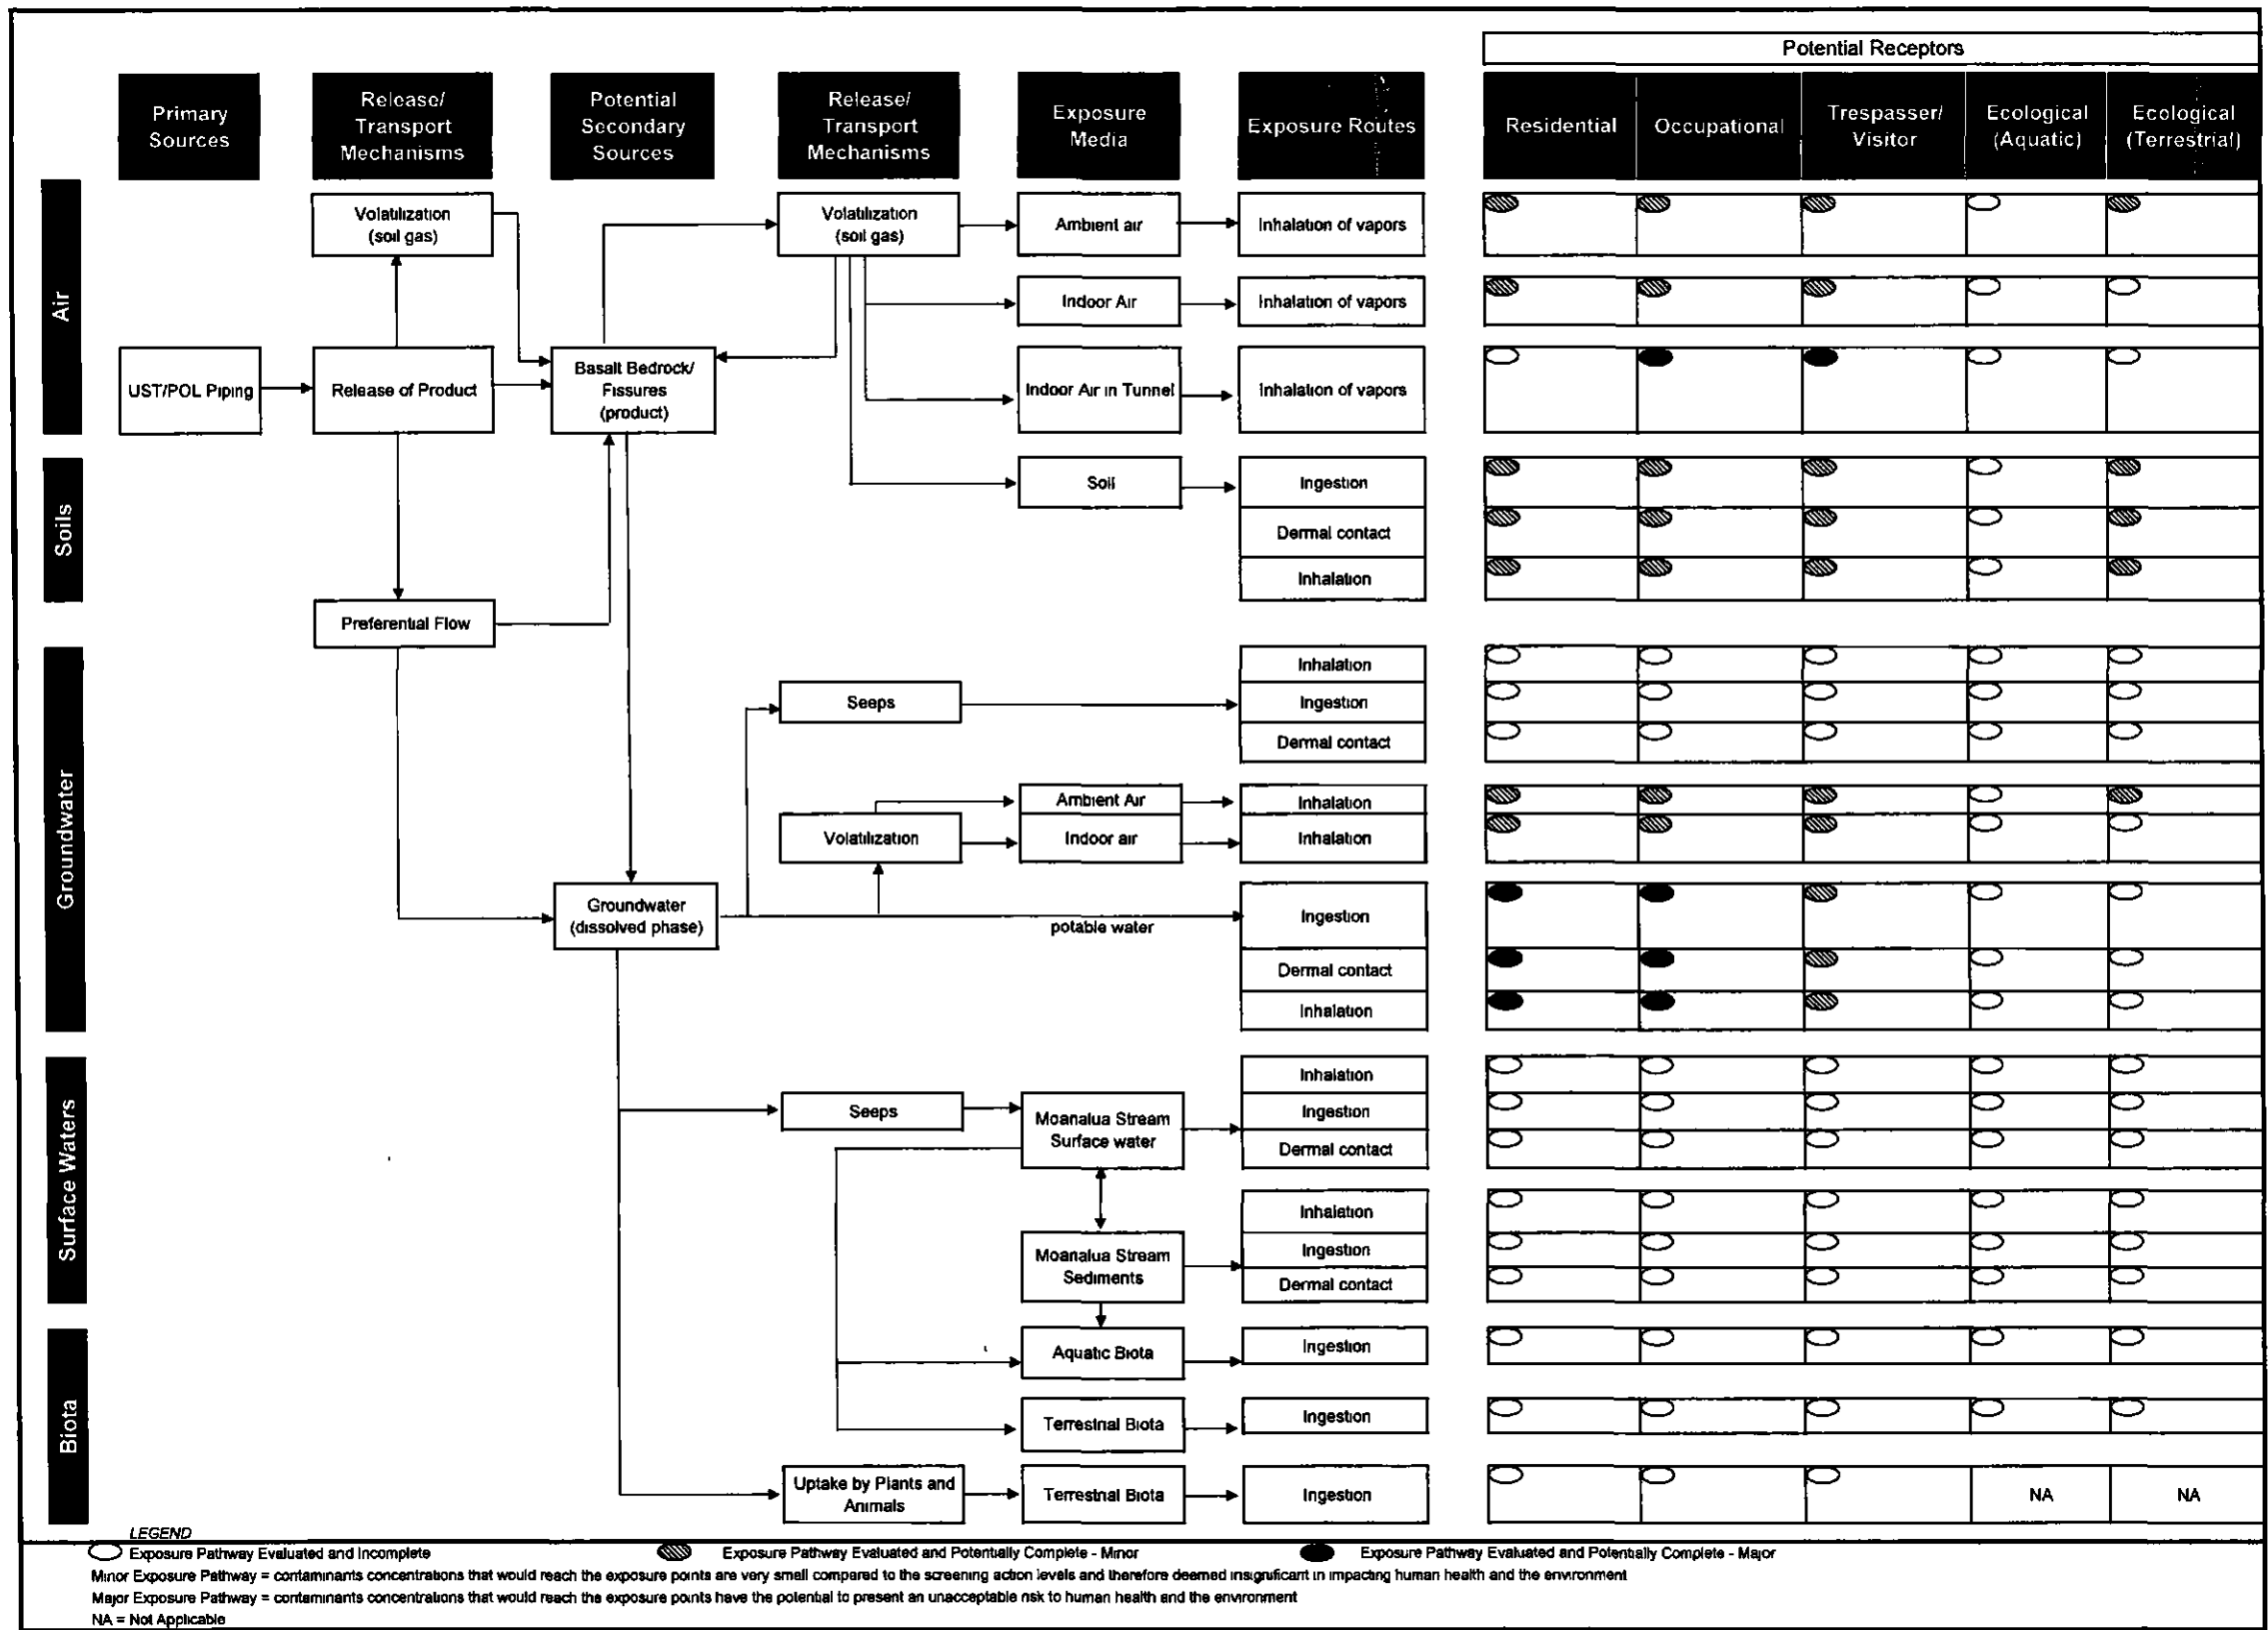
Potential Receptors

Primary Sources

Release/ Transport Mechanisms

Potential Secondary Sources

Release/ Transport Mechanisms

Exposure Media

Exposure Routes

Residential

Occupational

Trespasser/ Visitor

Ecological (Aquatic)

Ecological (Terrestrial)

Air

Soils

Groundwater

Surface Waters

Biota

Volatilization (soil gas)

UST/POL Piping

Release of Product

Basalt Bedrock/ Fissures (product)

Preferential Flow

Volatilization (soil gas)

Ambient air

Inhalation of vapors

Indoor Air

Inhalation of vapors

Indoor Air in Tunnel

Inhalation of vapors

Soil

Ingestion

Dermal contact

Inhalation

Seeps

Inhalation

Ingestion

Dermal contact

Volatilization

Ambient Air

Inhalation

Indoor air

Inhalation

Groundwater (dissolved phase)

potable water

Ingestion

Dermal contact

Inhalation

Seeps

Moanalua Stream Surface water

Inhalation

Ingestion

Dermal contact

Moanalua Stream Sediments

Inhalation

Ingestion

Dermal contact

Aquatic Biota

Ingestion

Terrestrial Biota

Ingestion

Uptake by Plants and Animals

Terrestrial Biota

Ingestion

NA

NA

LEGEND

Exposure Pathway Evaluated and Incomplete

Exposure Pathway Evaluated and Potentially Complete - Minor

Exposure Pathway Evaluated and Potentially Complete - Major

Minor Exposure Pathway = contaminants concentrations that would reach the exposure points are very small compared to the screening action levels and therefore deemed insignificant in impacting human health and the environment

Major Exposure Pathway = contaminants concentrations that would reach the exposure points have the potential to present an unacceptable risk to human health and the environment

NA = Not Applicable